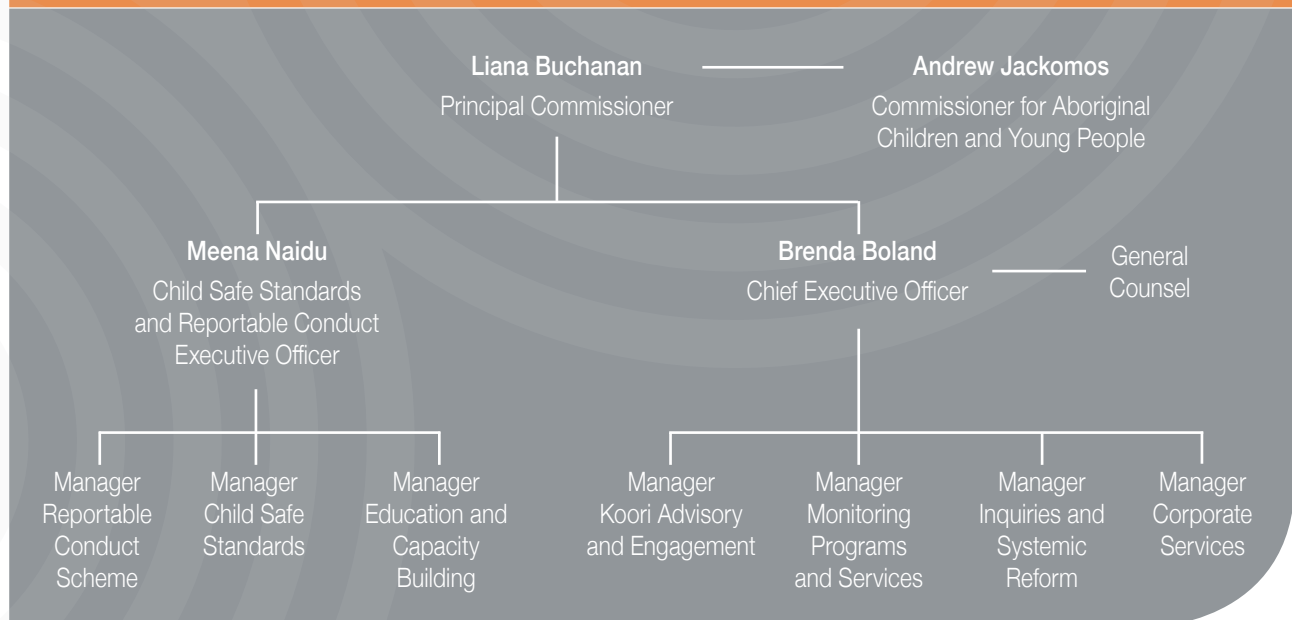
Liana Buchanan
Principal Commissioner

Andrew Jackomos
Commissioner for Aboriginal Children and Young People

Meena Naidu
Child Safe Standards and Reportable Conduct Executive Officer

Brenda Boland
Chief Executive Officer

General Counsel

Manager Reportable Conduct Scheme

Manager Child Safe Standards

Manager Education and Capacity Building

Manager Koori Advisory and Engagement

Manager Monitoring Programs and Services

Manager Inquiries and Systemic Reform

Manager Corporate Services